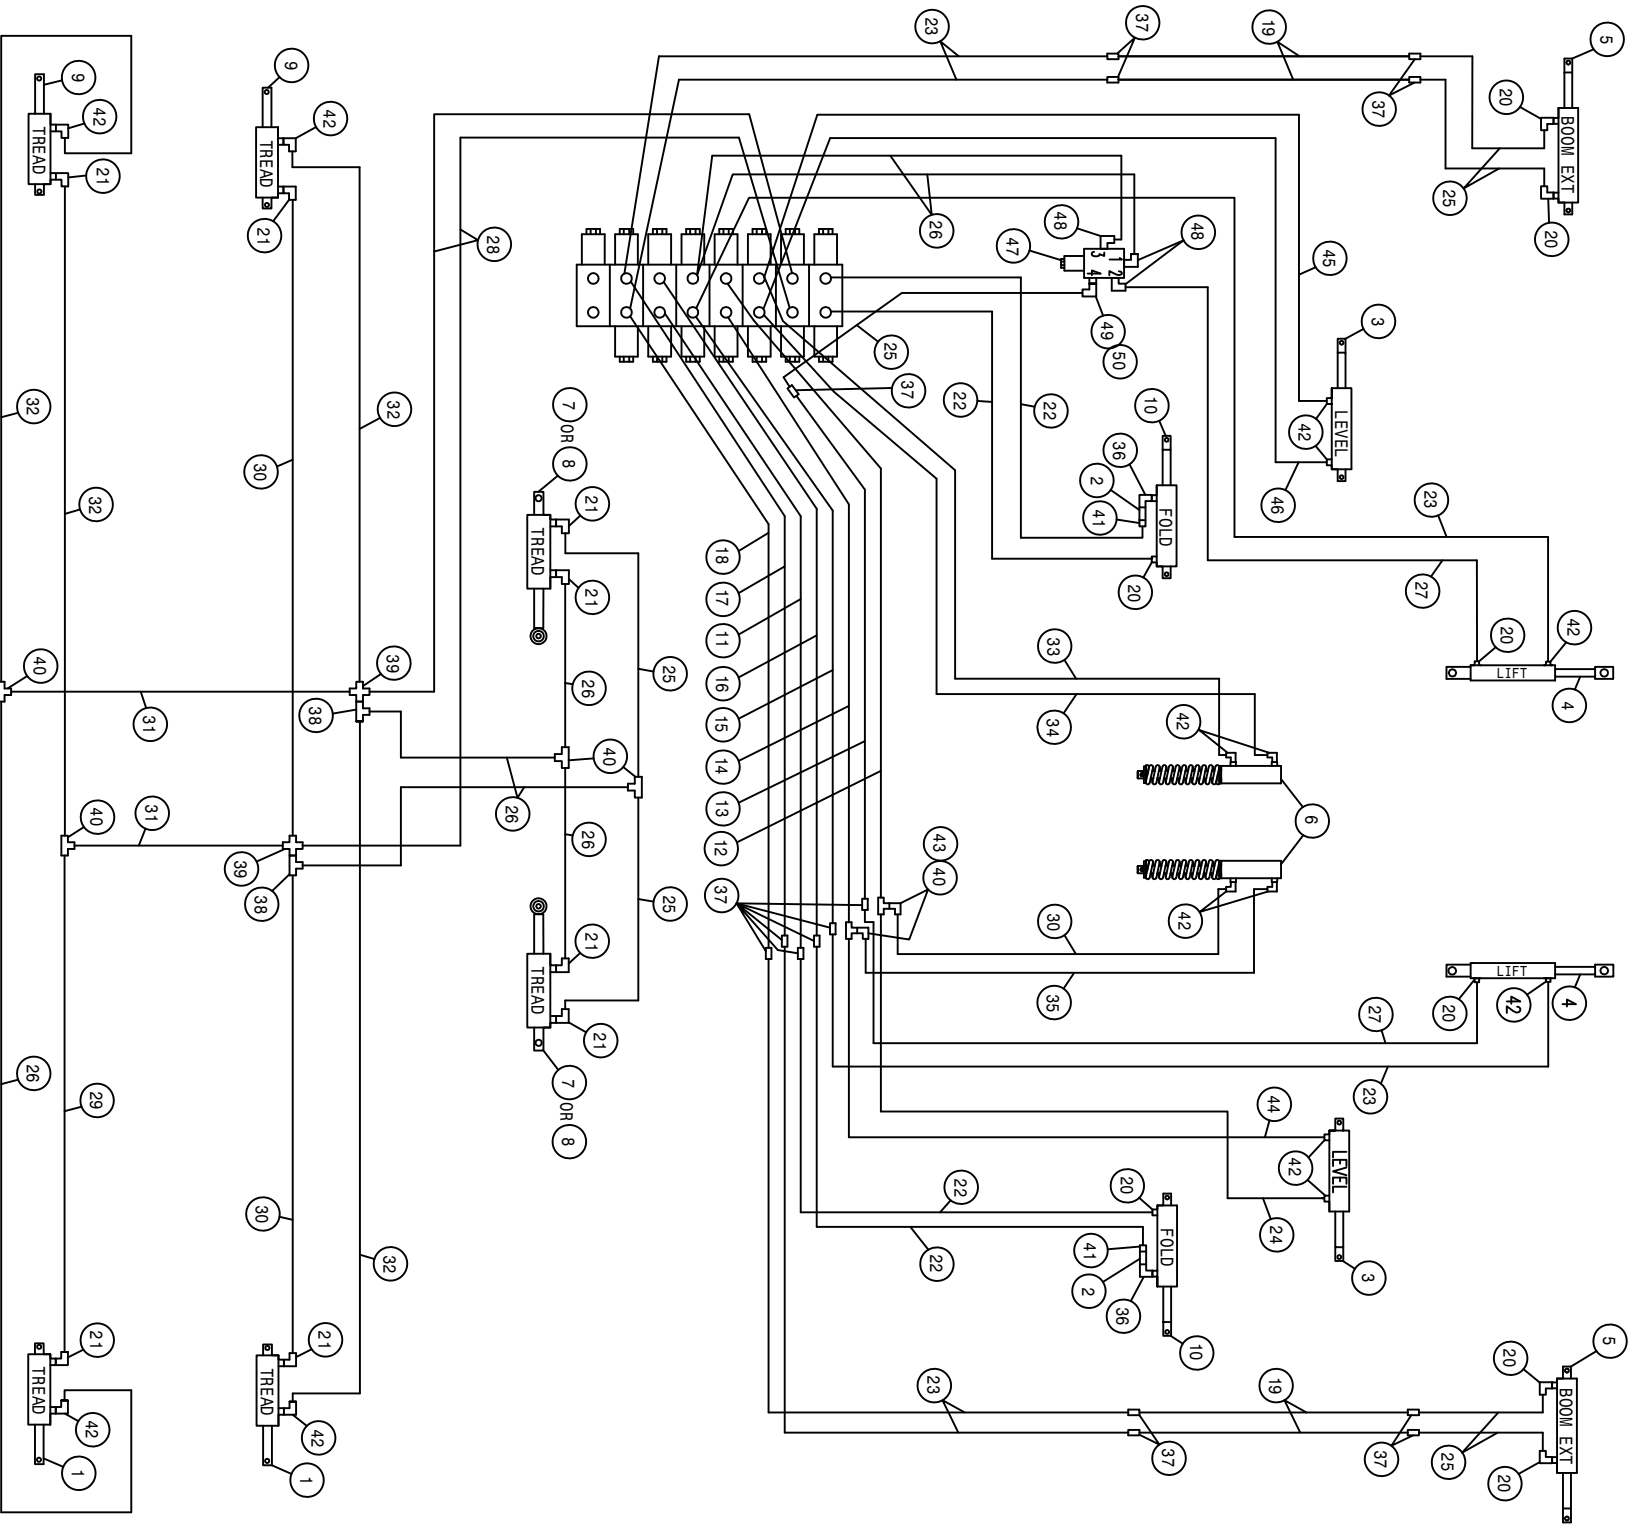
TREAD
9
42
21
TREAD
9
42
21
28
32
30
32
32
40
31
39
38
26
40
31
39
38
29
30
32
26
TREAD
21
42
1
TREAD
21
42
1
23
37
19
37
5
20
BOOM EXT
25
20
26
48
47
1 2
3 4
48
45
49
50
25
37
22
22
10
36
2
41
FOLD
20
LEVEL
3
42
46
23
27
20
42
LIFT
4
7
OR
8
TREAD
21
21
26
25
40
26
26
25
TREAD
21
21
7
OR
8
18
17
11
16
15
14
13
12
37
33
34
42
6
42
43
40
30
35
LIFT
20
42
4
27
23
44
LEVEL
42
24
3
20
22
22
FOLD
41
2
36
10
23
19
37
37
25
20
BOOM EXT
20
5